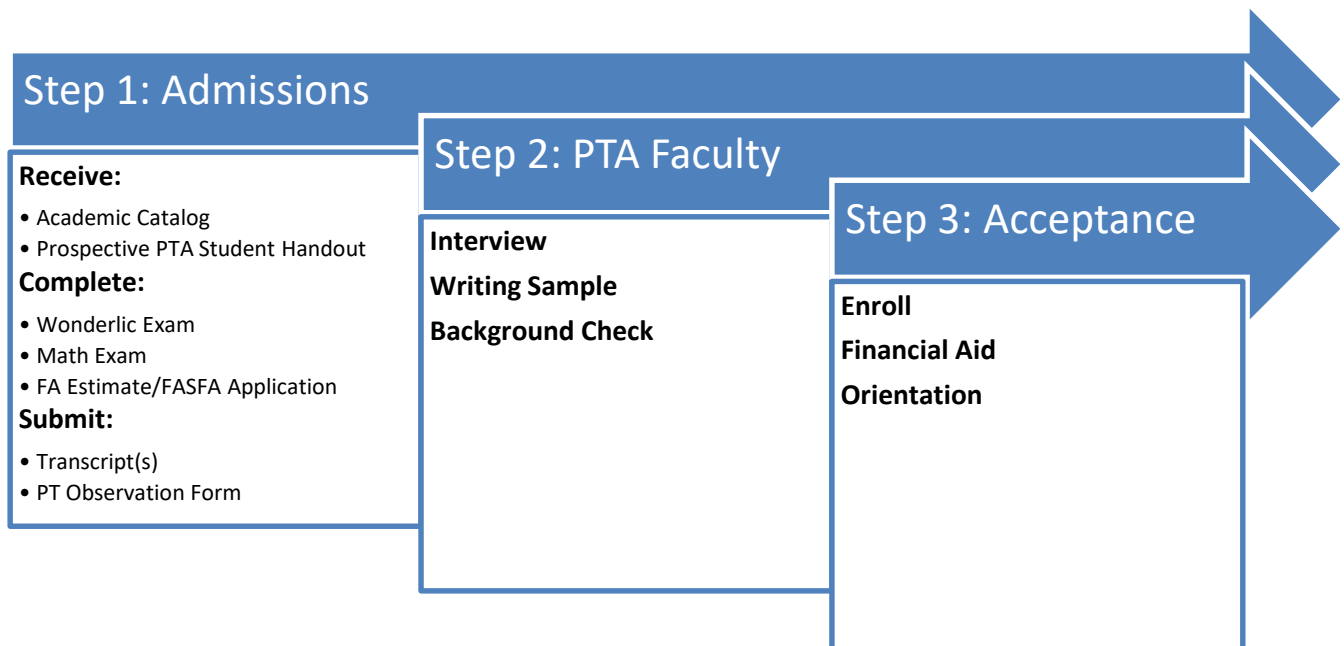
Step 1: Admissions

Receive:
• Academic Catalog
• Prospective PTA Student Handout

Complete:
• Wonderlic Exam
• Math Exam
• FA Estimate/FASFA Application

Submit:
• Transcript(s)
• PT Observation Form

Step 2: PTA Faculty

Interview

Writing Sample

Background Check

Step 3: Acceptance

Enroll

Financial Aid

Orientation